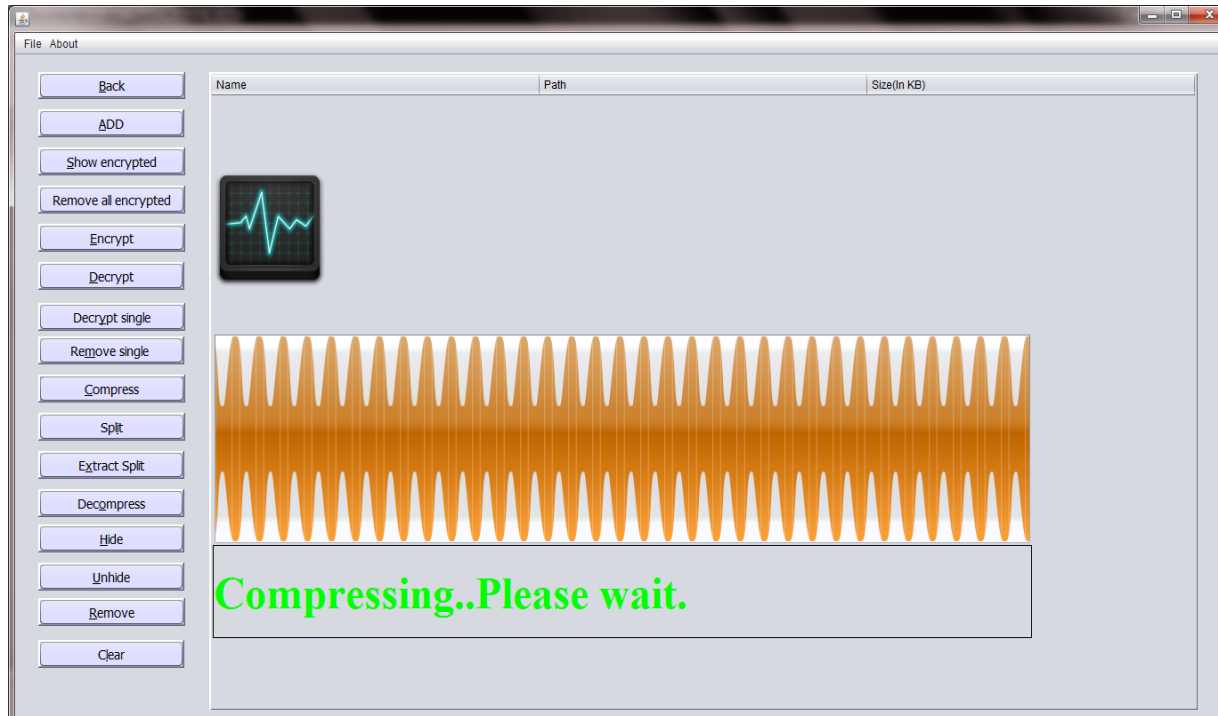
File About

Back
ADD
Show encrypted
Remove all encrypted
Encrypt
Decrypt
Decrypt single
Remove single
Compress
Split
Extract Split
Decompress
Hide
Unhide
Remove
Clear

| Name | Path | Size(In KB) |
|---|---|---|

Compressing..Please wait.